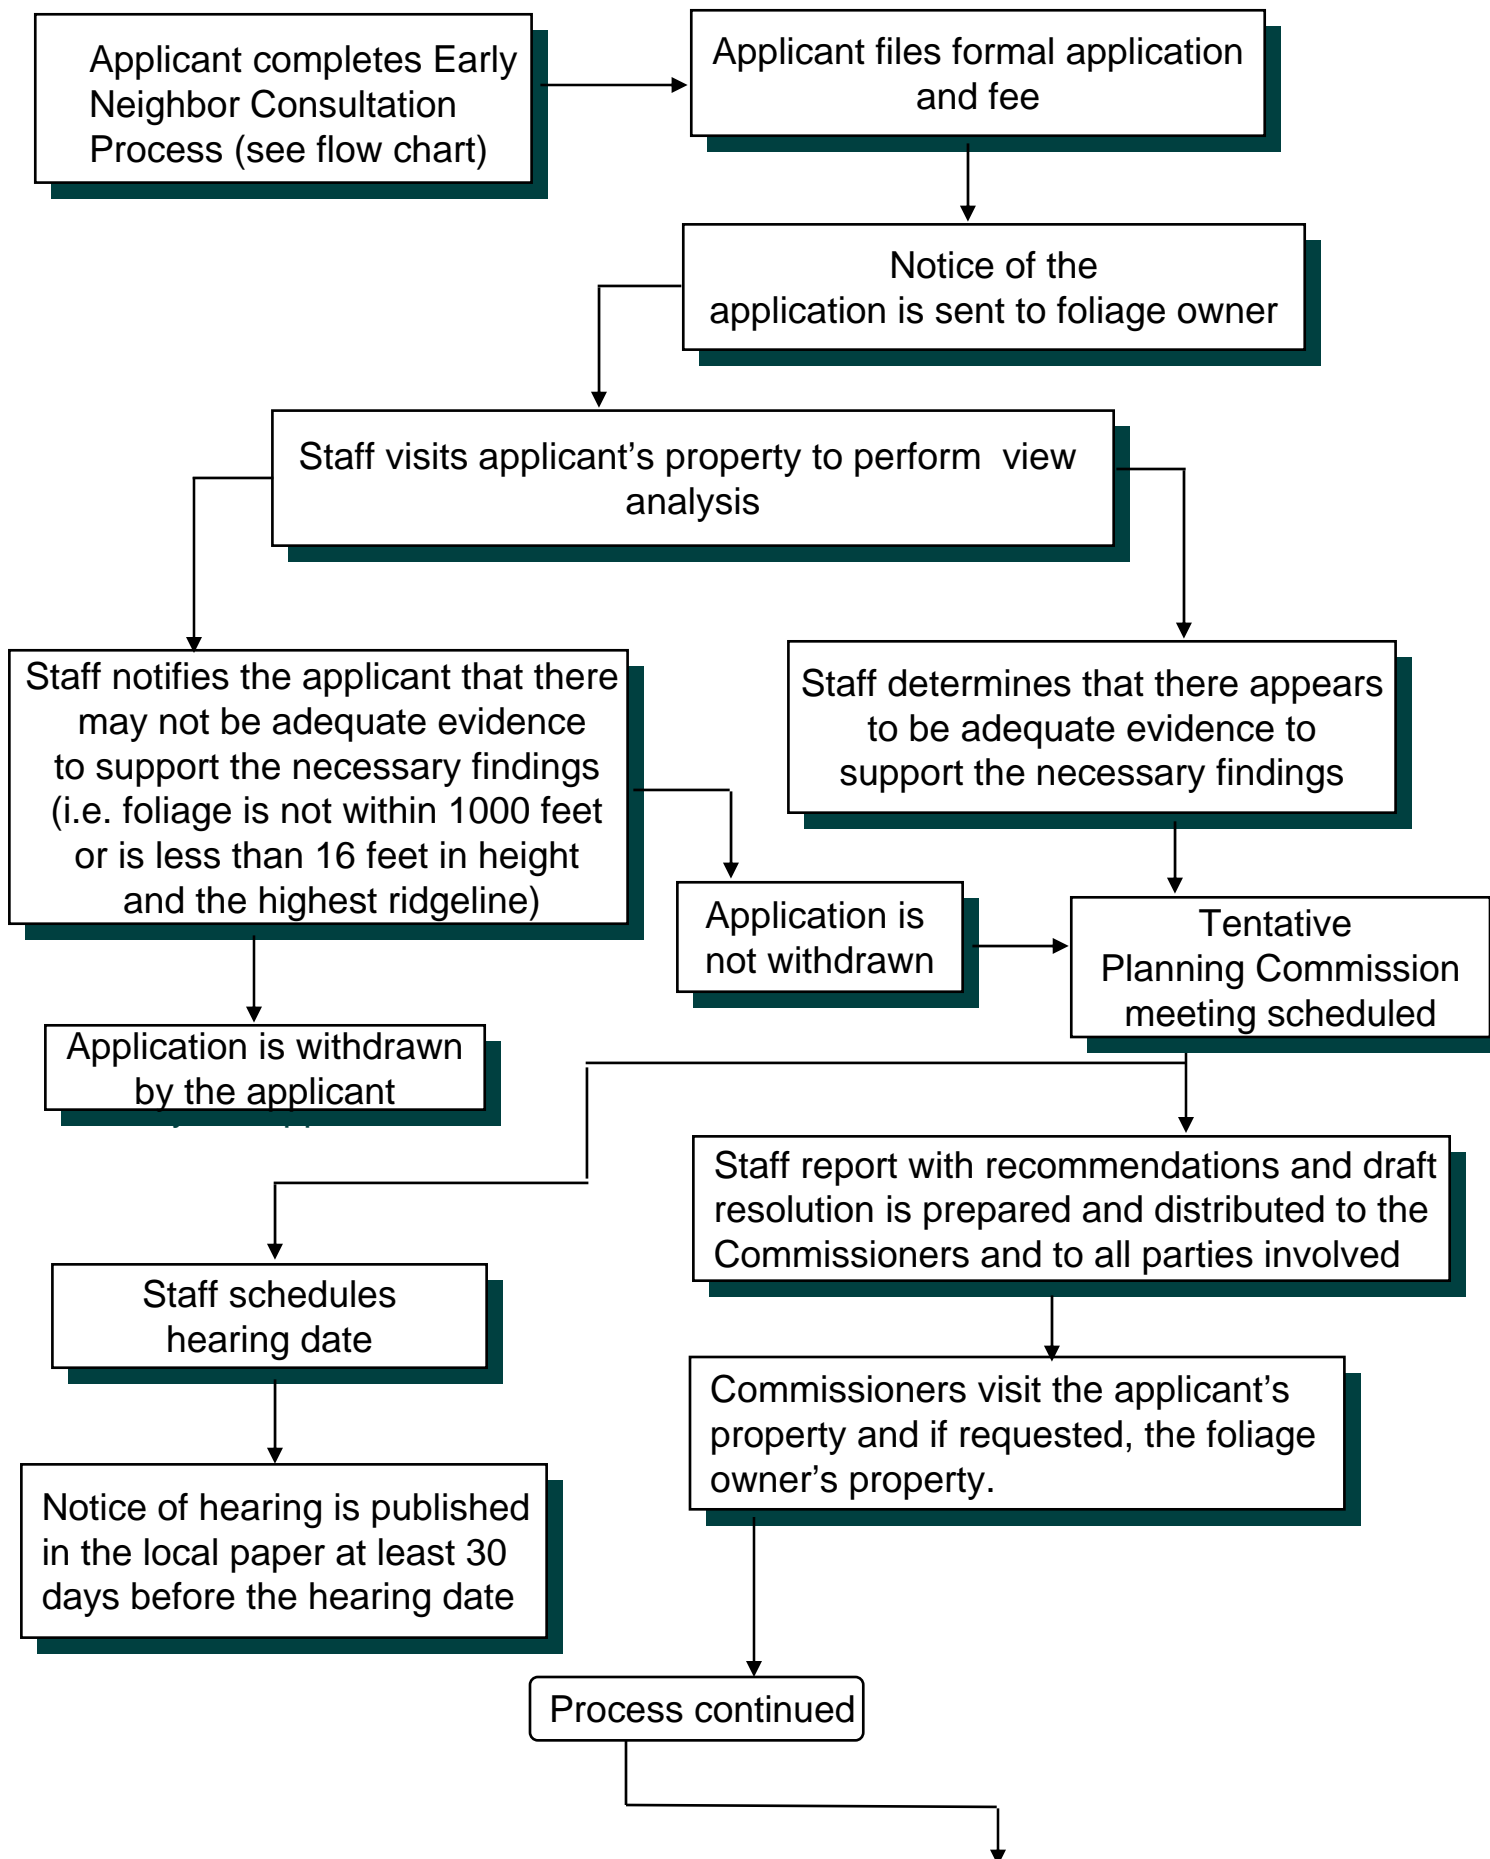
Applicant completes Early Neighbor Consultation Process (see flow chart)

Applicant files formal application and fee

Notice of the application is sent to foliage owner

Staff visits applicant's property to perform view analysis

Staff notifies the applicant that there may not be adequate evidence to support the necessary findings (i.e. foliage is not within 1000 feet or is less than 16 feet in height and the highest ridgeline)

Staff determines that there appears to be adequate evidence to support the necessary findings

Application is not withdrawn

Tentative Planning Commission meeting scheduled

Application is withdrawn by the applicant

Staff report with recommendations and draft resolution is prepared and distributed to the Commissioners and to all parties involved

Staff schedules hearing date

Commissioners visit the applicant's property and if requested, the foliage owner's property.

Notice of hearing is published in the local paper at least 30 days before the hearing date

Process continued